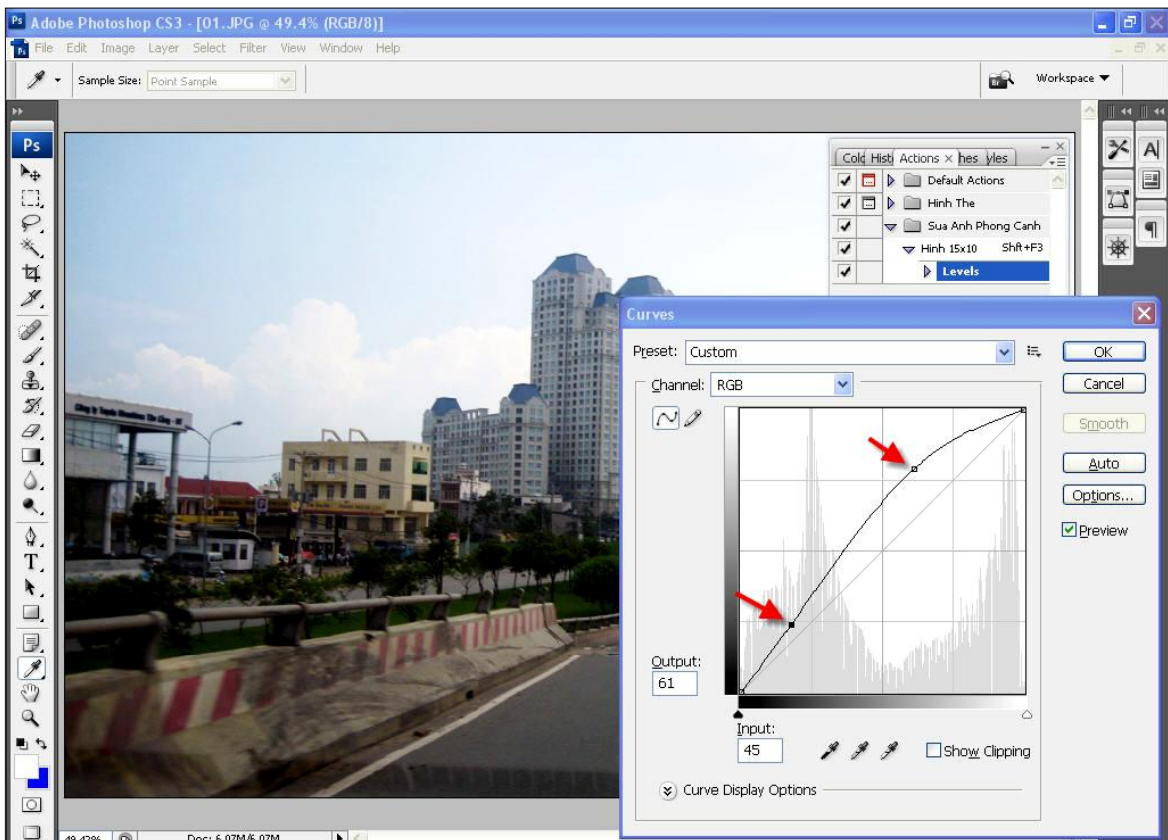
Ps Adobe Photoshop CS3 - [01.JPG @ 49.4% (RGB/8)]
File Edit Image Layer Select Filter View Window Help
Sample Size: Point Sample
Workspace ▼
Ps
Colc Hist Actions × hes yles
Default Actions
Hinh The
Sua Anh Phong Canh
Hinh 15x10 Shft+F3
Levels
Curves
Preset: Custom
OK
Cancel
Channel: RGB
Smooth
Auto
Options...
Preview
Output:
61
Input:
45
Show Clipping
Curve Display Options
49.42%
Doc: 6.07M/6.07M
T